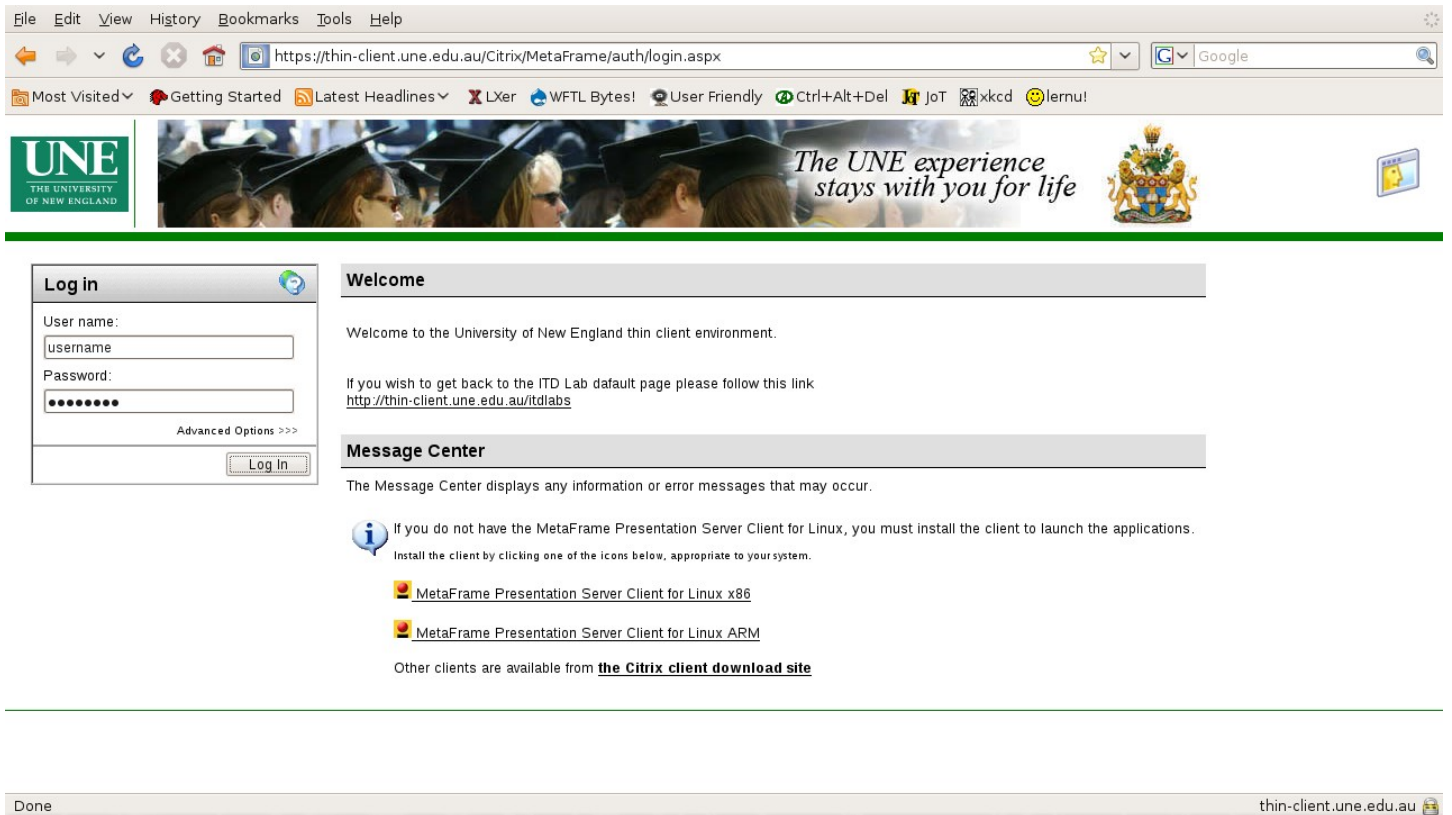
File Edit View History Bookmarks Tools Help

https://thin-client.une.edu.au/Citrix/MetaFrame/auth/login.aspx

Google

Most Visited Getting Started Latest Headlines LXer WFTL Bytes! User Friendly Ctrl+Alt+Del JoT xkcd lernu!

UNE
THE UNIVERSITY OF NEW ENGLAND

The UNE experience stays with you for life

Log in

User name:

username

Password:

••••••••

Advanced Options >>>

Log In

Welcome

Welcome to the University of New England thin client environment.

If you wish to get back to the ITD Lab dafault page please follow this link
http://thin-client.une.edu.au/itdlabs

Message Center

The Message Center displays any information or error messages that may occur.

If you do not have the MetaFrame Presentation Server Client for Linux, you must install the client to launch the applications.
Install the client by clicking one of the icons below, appropriate to your system.

MetaFrame Presentation Server Client for Linux x86

MetaFrame Presentation Server Client for Linux ARM

Other clients are available from the Citrix client download site

Done

thin-client.une.edu.au